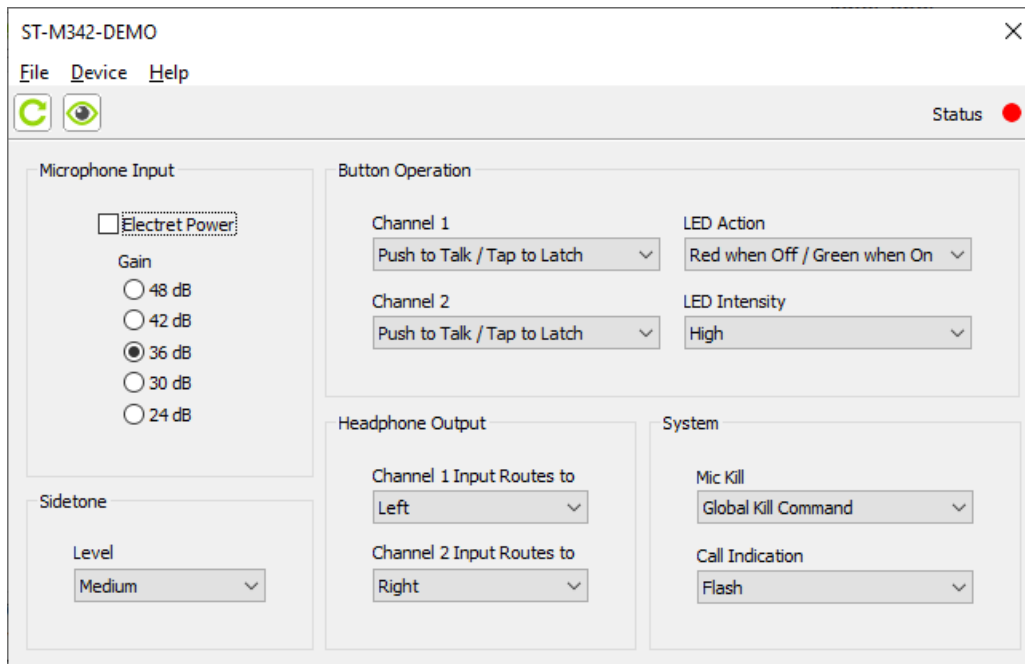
ST-M342-DEMO

File Device Help

Status

Microphone Input

Electret Power

Gain

48 dB

42 dB

36 dB

30 dB

24 dB

Button Operation

Channel 1

Push to Talk / Tap to Latch

LED Action

Red when Off / Green when On

Channel 2

Push to Talk / Tap to Latch

LED Intensity

High

Headphone Output

Channel 1 Input Routes to

Left

Channel 2 Input Routes to

Right

System

Mic Kill

Global Kill Command

Call Indication

Flash

Sidetone

Level

Medium